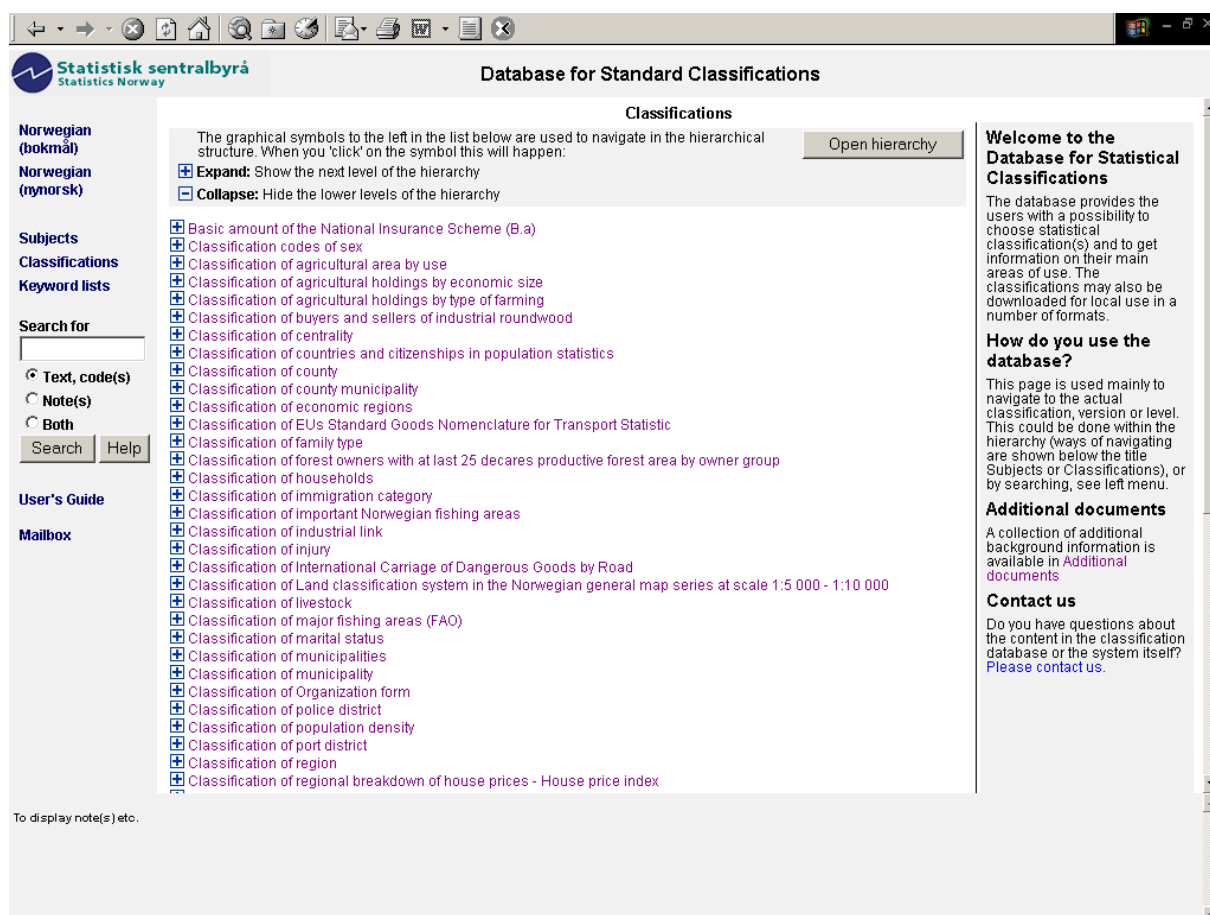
Statistisk sentralbyrå
Statistics Norway

Database for Standard Classifications

Norwegian (bokmål)
Norwegian (nynorsk)

Subjects
Classifications
Keyword lists

Search for

Text, code(s)
Note(s)
Both
Search Help

User's Guide

Mailbox

Classifications

The graphical symbols to the left in the list below are used to navigate in the hierarchical structure. When you 'click' on the symbol this will happen:

Open hierarchy

Expand: Show the next level of the hierarchy
Collapse: Hide the lower levels of the hierarchy

Basic amount of the National Insurance Scheme (B.a)
Classification codes of sex
Classification of agricultural area by use
Classification of agricultural holdings by economic size
Classification of agricultural holdings by type of farming
Classification of buyers and sellers of industrial roundwood
Classification of centrality
Classification of countries and citizenships in population statistics
Classification of county
Classification of county municipality
Classification of economic regions
Classification of EUs Standard Goods Nomenclature for Transport Statistic
Classification of family type
Classification of forest owners with at last 25 decares productive forest area by owner group
Classification of households
Classification of immigration category
Classification of important Norwegian fishing areas
Classification of industrial link
Classification of injury
Classification of International Carriage of Dangerous Goods by Road
Classification of Land classification system in the Norwegian general map series at scale 1:5 000 - 1:10 000
Classification of livestock
Classification of major fishing areas (FAO)
Classification of marital status
Classification of municipalities
Classification of municipality
Classification of Organization form
Classification of police district
Classification of population density
Classification of port district
Classification of region
Classification of regional breakdown of house prices - House price index

Welcome to the Database for Statistical Classifications

The database provides the users with a possibility to choose statistical classification(s) and to get information on their main areas of use. The classifications may also be downloaded for local use in a number of formats.

How do you use the database?

This page is used mainly to navigate to the actual classification, version or level. This could be done within the hierarchy (ways of navigating are shown below the title Subjects or Classifications), or by searching, see left menu.

Additional documents

A collection of additional background information is available in Additional documents

Contact us

Do you have questions about the content in the classification database or the system itself? Please contact us.

To display note(s) etc.